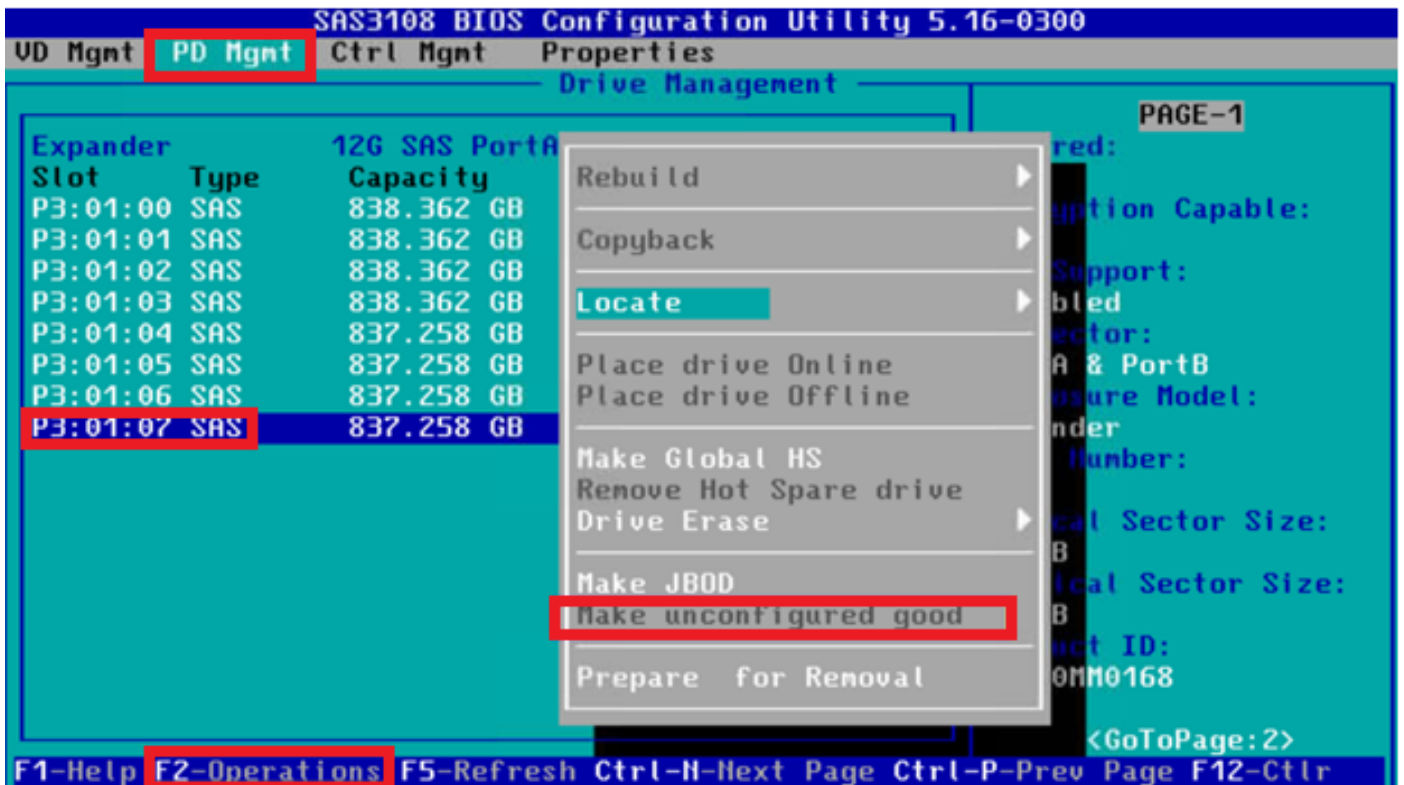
SAS3108 BIOS Configuration Utility 5.16-0300
VD Mgmt PD Mgmt Ctrl Mgmt Properties
Drive Management

Expander 12G SAS PortA

| Slot | Type | Capacity |
|---|---|---|
| P3:01:00 | SAS | 838.362 GB |
| P3:01:01 | SAS | 838.362 GB |
| P3:01:02 | SAS | 838.362 GB |
| P3:01:03 | SAS | 838.362 GB |
| P3:01:04 | SAS | 837.258 GB |
| P3:01:05 | SAS | 837.258 GB |
| P3:01:06 | SAS | 837.258 GB |
| P3:01:07 | SAS | 837.258 GB |

Rebuild
Copyback
Locate
Place drive Online
Place drive Offline
Make Global HS
Remove Hot Spare drive
Drive Erase
Make JBOD
Make unconfigured good
Prepare for Removal

PAGE-1
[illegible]red:
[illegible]ption Capable:
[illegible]Support:
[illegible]bled
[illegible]ector:
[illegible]A & PortB
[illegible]sure Model:
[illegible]nder
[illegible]Number:
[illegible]al Sector Size:
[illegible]B
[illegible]ical Sector Size:
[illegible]B
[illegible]ct ID:
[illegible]0MM0168
<GoToPage:2>

F1-Help F2-Operations F5-Refresh Ctrl-N-Next Page Ctrl-P-Prev Page F12-Ctlr